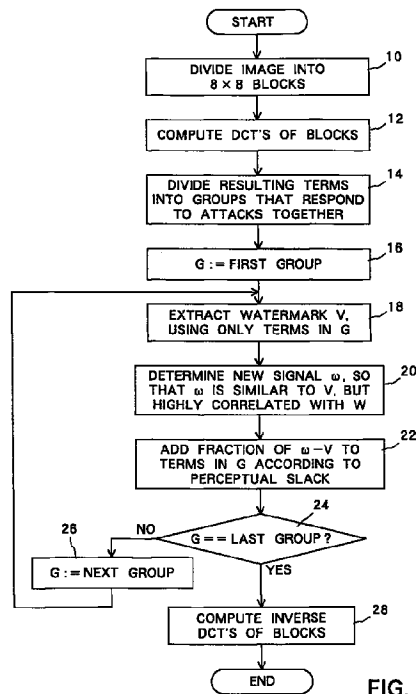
START

DIVIDE IMAGE INTO 8 × 8 BLOCKS

10

COMPUTE DCT'S OF BLOCKS

12

DIVIDE RESULTING TERMS INTO GROUPS THAT RESPOND TO ATTACKS TOGETHER

14

G := FIRST GROUP

16

EXTRACT WATERMARK V, USING ONLY TERMS IN G

18

DETERMINE NEW SIGNAL ω, SO THAT ω IS SIMILAR TO V, BUT HIGHLY CORRELATED WITH W

20

ADD FRACTION OF ω − V TO TERMS IN G ACCORDING TO PERCEPTUAL SLACK

22

24

G == LAST GROUP?

NO

26

G := NEXT GROUP

YES

COMPUTE INVERSE DCT'S OF BLOCKS

28

END

FIG.